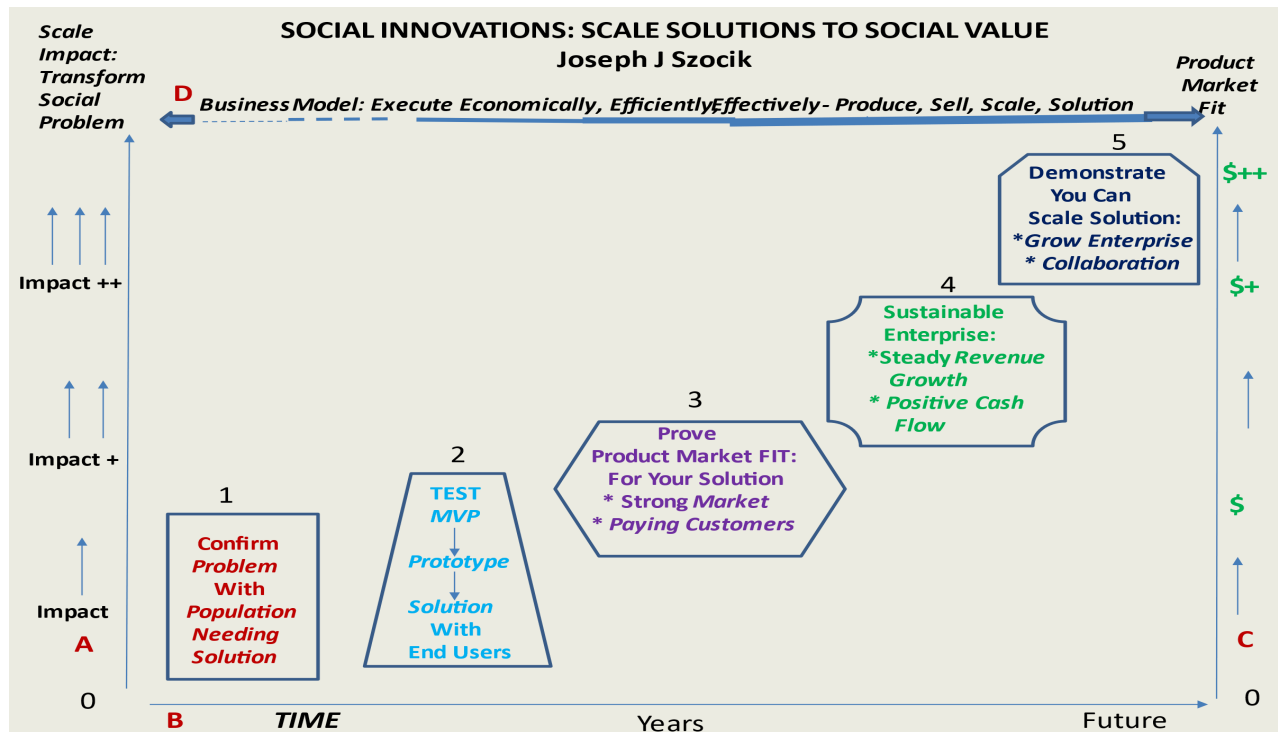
SOCIAL INNOVATIONS: SCALE SOLUTIONS TO SOCIAL VALUE
Joseph J Szocik

Scale Impact: Transform Social Problem

D Business Model: Execute Economically, Efficiently, Effectively - Produce, Sell, Scale, Solution

Product Market Fit

Impact ++

Impact +

Impact

A

0

1
Confirm Problem With Population Needing Solution

2
TEST MVP
Prototype
Solution With End Users

3
Prove Product Market FIT: For Your Solution
* Strong Market
* Paying Customers

4
Sustainable Enterprise:
*Steady Revenue Growth
* Positive Cash Flow

5
Demonstrate You Can Scale Solution:
*Grow Enterprise
* Collaboration

$++

$+

$

C

0

B TIME Years Future